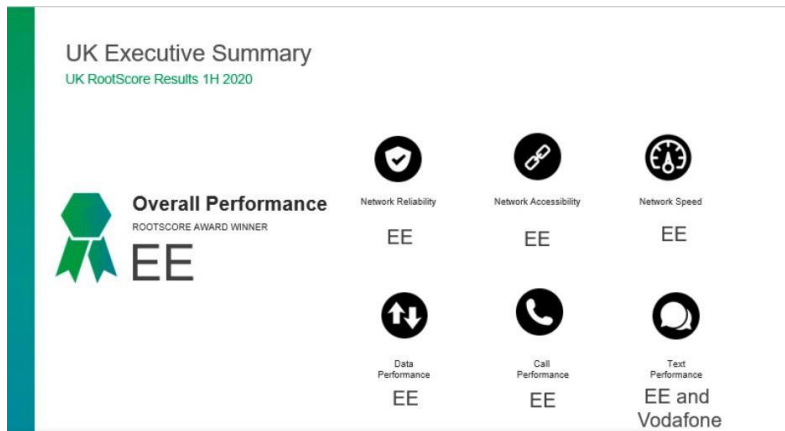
UK Executive Summary
UK RootScore Results 1H 2020

Overall Performance
ROOTSCORE AWARD WINNER
EE

Network Reliability
EE

Network Accessibility
EE

Network Speed
EE

Data Performance
EE

Call Performance
EE

Text Performance
EE and Vodafone